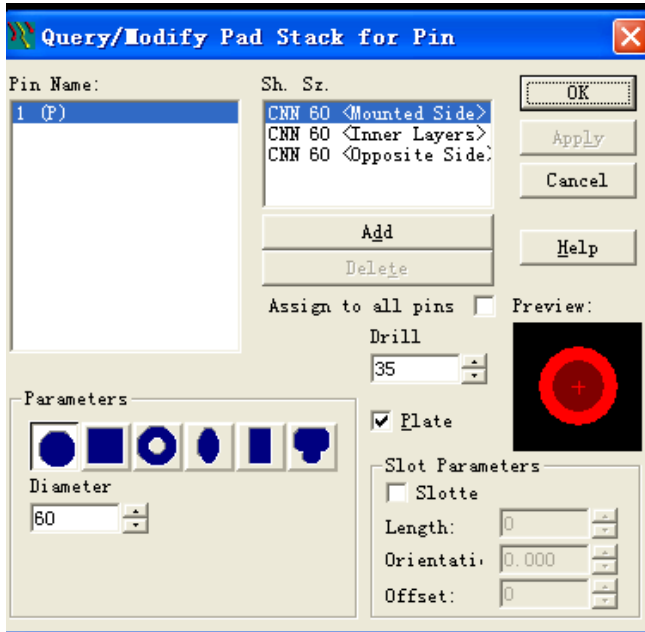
Query/Modify Pad Stack for Pin

Pin Name:
1 (P)

Sh. Sz.
CNN 60 <Mounted Side>
CNN 60 <Inner Layers>
CNN 60 <Opposite Side>

OK
Apply
Cancel

Add
Delete

Help

Assign to all pins

Preview:

Drill
35

Plate

Parameters

Diameter
60

Slot Parameters
Slotte
Length: 0
Orientati 0.000
Offset: 0